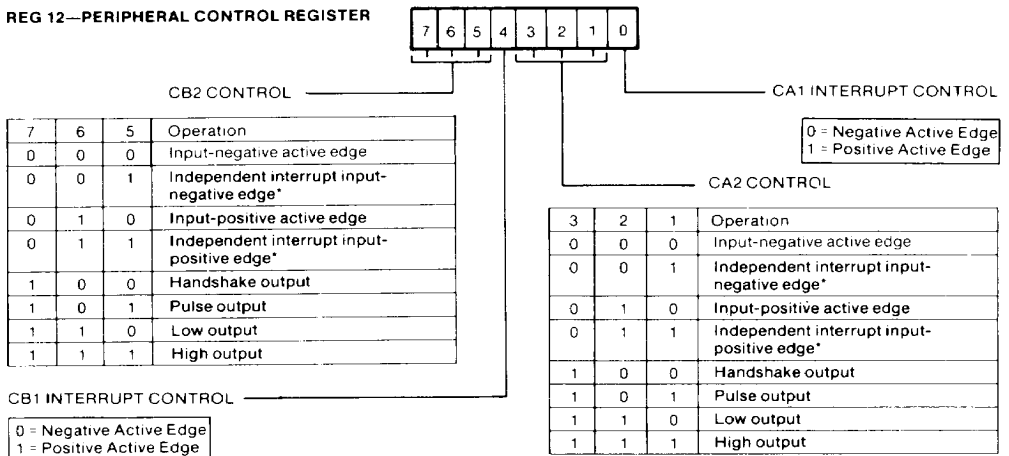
REG 12—PERIPHERAL CONTROL REGISTER

| 7 | 6 | 5 | 4 | 3 | 2 | 1 | 0 |
|---|---|---|---|---|---|---|---|

CB2 CONTROL

CA1 INTERRUPT CONTROL

0 = Negative Active Edge
1 = Positive Active Edge

| 7 | 6 | 5 | Operation |
|---|---|---|---|
| 0 | 0 | 0 | Input-negative active edge |
| 0 | 0 | 1 | Independent interrupt input-negative edge* |
| 0 | 1 | 0 | Input-positive active edge |
| 0 | 1 | 1 | Independent interrupt input-positive edge* |
| 1 | 0 | 0 | Handshake output |
| 1 | 0 | 1 | Pulse output |
| 1 | 1 | 0 | Low output |
| 1 | 1 | 1 | High output |

CA2 CONTROL

| 3 | 2 | 1 | Operation |
|---|---|---|---|
| 0 | 0 | 0 | Input-negative active edge |
| 0 | 0 | 1 | Independent interrupt input-negative edge* |
| 0 | 1 | 0 | Input-positive active edge |
| 0 | 1 | 1 | Independent interrupt input-positive edge* |
| 1 | 0 | 0 | Handshake output |
| 1 | 0 | 1 | Pulse output |
| 1 | 1 | 0 | Low output |
| 1 | 1 | 1 | High output |

CB1 INTERRUPT CONTROL

0 = Negative Active Edge
1 = Positive Active Edge